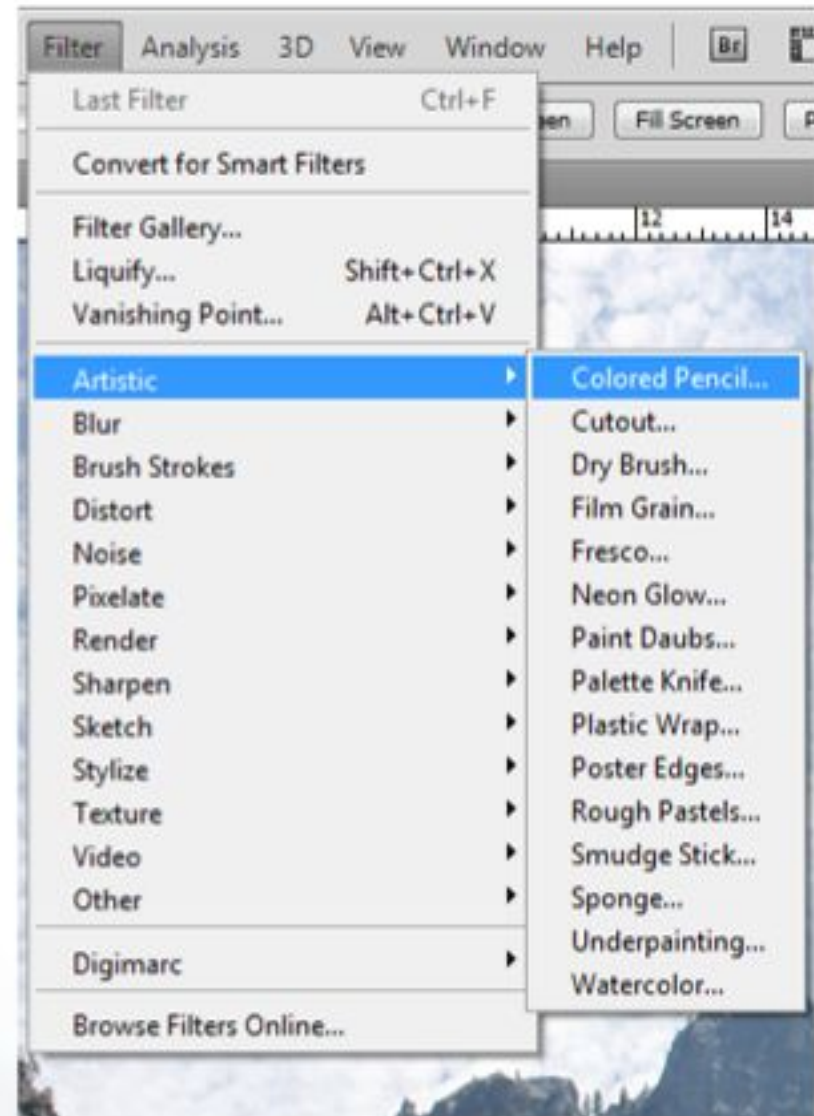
Filter Analysis 3D View Window Help Br

Last Filter Ctrl+F

Convert for Smart Filters

Filter Gallery...
Liquify... Shift+Ctrl+X
Vanishing Point... Alt+Ctrl+V

Artistic
Blur
Brush Strokes
Distort
Noise
Pixelate
Render
Sharpen
Sketch
Stylize
Texture
Video
Other

Digimarc

Browse Filters Online...

Colored Pencil...
Cutout...
Dry Brush...
Film Grain...
Fresco...
Neon Glow...
Paint Daubs...
Palette Knife...
Plastic Wrap...
Poster Edges...
Rough Pastels...
Smudge Stick...
Sponge...
Underpainting...
Watercolor...

een Fill Screen

12 14